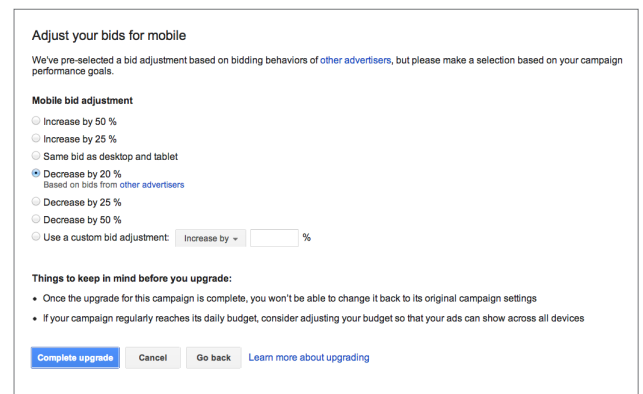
Adjust your bids for mobile

We've pre-selected a bid adjustment based on bidding behaviors of other advertisers, but please make a selection based on your campaign performance goals.

Mobile bid adjustment

Increase by 50 %

Increase by 25 %

Same bid as desktop and tablet

Decrease by 20 %
Based on bids from other advertisers

Decrease by 25 %

Decrease by 50 %

Use a custom bid adjustment: Increase by %

Things to keep in mind before you upgrade:

• Once the upgrade for this campaign is complete, you won't be able to change it back to its original campaign settings

• If your campaign regularly reaches its daily budget, consider adjusting your budget so that your ads can show across all devices

Complete upgrade Cancel Go back Learn more about upgrading